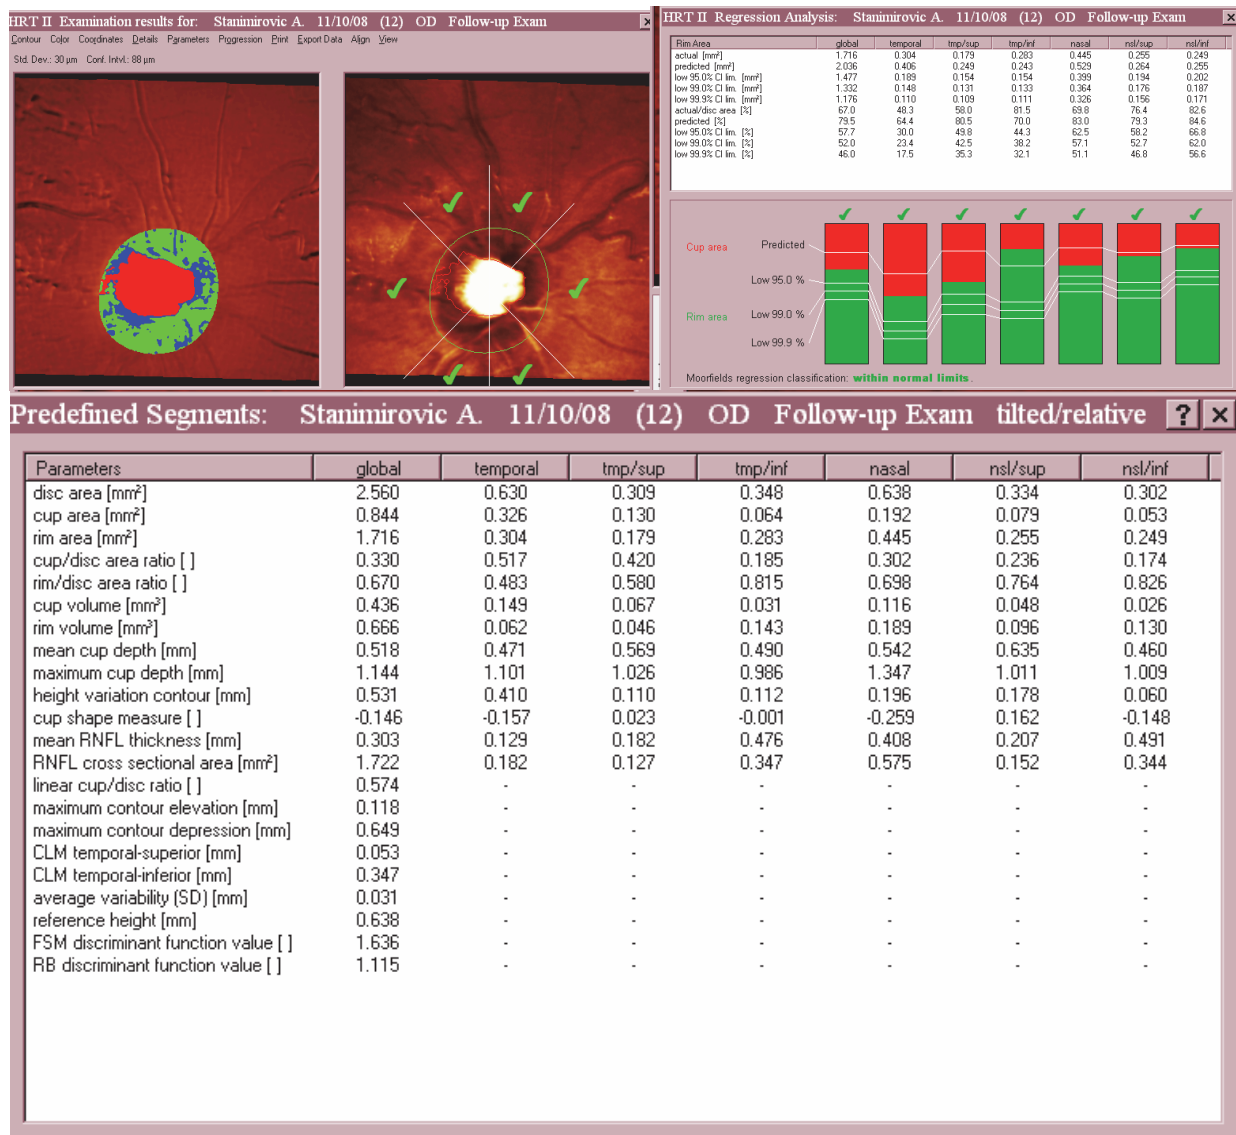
HRT II Examination results for: Stanimirovic A. 11/10/08 (12) OD Follow-up Exam

Contour Color Coordinates Details Parameters Progression Print Export Data Align View

Std. Dev.: 30 µm Conf. Intvl.: 88 µm

HRT II Regression Analysis: Stanimirovic A. 11/10/08 (12) OD Follow-up Exam

| Rim Area | global | temporal | tmp/sup | tmp/inf | nasal | nsl/sup | nsl/inf |
|---|---|---|---|---|---|---|---|
| actual [mm²] | 1.716 | 0.304 | 0.179 | 0.283 | 0.445 | 0.255 | 0.249 |
| predicted [mm²] | 2.036 | 0.406 | 0.249 | 0.243 | 0.529 | 0.264 | 0.255 |
| low 95.0% CI lim. [mm²] | 1.477 | 0.189 | 0.154 | 0.154 | 0.399 | 0.194 | 0.202 |
| low 99.0% CI lim. [mm²] | 1.332 | 0.148 | 0.131 | 0.133 | 0.364 | 0.176 | 0.187 |
| low 99.9% CI lim. [mm²] | 1.176 | 0.110 | 0.109 | 0.111 | 0.326 | 0.156 | 0.171 |
| actual/disc area [%] | 67.0 | 48.3 | 58.0 | 81.5 | 69.8 | 76.4 | 82.6 |
| predicted [%] | 79.5 | 64.4 | 80.5 | 70.0 | 83.0 | 79.3 | 84.6 |
| low 95.0% CI lim. [%] | 57.7 | 30.0 | 49.8 | 44.3 | 62.5 | 58.2 | 66.8 |
| low 99.0% CI lim. [%] | 52.0 | 23.4 | 42.5 | 38.2 | 57.1 | 52.7 | 62.0 |
| low 99.9% CI lim. [%] | 46.0 | 17.5 | 35.3 | 32.1 | 51.1 | 46.8 | 56.6 |

Cup area Predicted
Low 95.0 %
Rim area Low 99.0 %
Low 99.9 %

Moorfields regression classification: within normal limits.

Predefined Segments: Stanimirovic A. 11/10/08 (12) OD Follow-up Exam tilted/relative ? ×

| Parameters | global | temporal | tmp/sup | tmp/inf | nasal | nsl/sup | nsl/inf |
|---|---|---|---|---|---|---|---|
| disc area [mm²] | 2.560 | 0.630 | 0.309 | 0.348 | 0.638 | 0.334 | 0.302 |
| cup area [mm²] | 0.844 | 0.326 | 0.130 | 0.064 | 0.192 | 0.079 | 0.053 |
| rim area [mm²] | 1.716 | 0.304 | 0.179 | 0.283 | 0.445 | 0.255 | 0.249 |
| cup/disc area ratio [ ] | 0.330 | 0.517 | 0.420 | 0.185 | 0.302 | 0.236 | 0.174 |
| rim/disc area ratio [ ] | 0.670 | 0.483 | 0.580 | 0.815 | 0.698 | 0.764 | 0.826 |
| cup volume [mm³] | 0.436 | 0.149 | 0.067 | 0.031 | 0.116 | 0.048 | 0.026 |
| rim volume [mm³] | 0.666 | 0.062 | 0.046 | 0.143 | 0.189 | 0.096 | 0.130 |
| mean cup depth [mm] | 0.518 | 0.471 | 0.569 | 0.490 | 0.542 | 0.635 | 0.460 |
| maximum cup depth [mm] | 1.144 | 1.101 | 1.026 | 0.986 | 1.347 | 1.011 | 1.009 |
| height variation contour [mm] | 0.531 | 0.410 | 0.110 | 0.112 | 0.196 | 0.178 | 0.060 |
| cup shape measure [ ] | -0.146 | -0.157 | 0.023 | -0.001 | -0.259 | 0.162 | -0.148 |
| mean RNFL thickness [mm] | 0.303 | 0.129 | 0.182 | 0.476 | 0.408 | 0.207 | 0.491 |
| RNFL cross sectional area [mm²] | 1.722 | 0.182 | 0.127 | 0.347 | 0.575 | 0.152 | 0.344 |
| linear cup/disc ratio [ ] | 0.574 | - | - | - | - | - | - |
| maximum contour elevation [mm] | 0.118 | - | - | - | - | - | - |
| maximum contour depression [mm] | 0.649 | - | - | - | - | - | - |
| CLM temporal-superior [mm] | 0.053 | - | - | - | - | - | - |
| CLM temporal-inferior [mm] | 0.347 | - | - | - | - | - | - |
| average variability (SD) [mm] | 0.031 | - | - | - | - | - | - |
| reference height [mm] | 0.638 | - | - | - | - | - | - |
| FSM discriminant function value [ ] | 1.636 | - | - | - | - | - | - |
| RB discriminant function value [ ] | 1.115 | - | - | - | - | - | - |